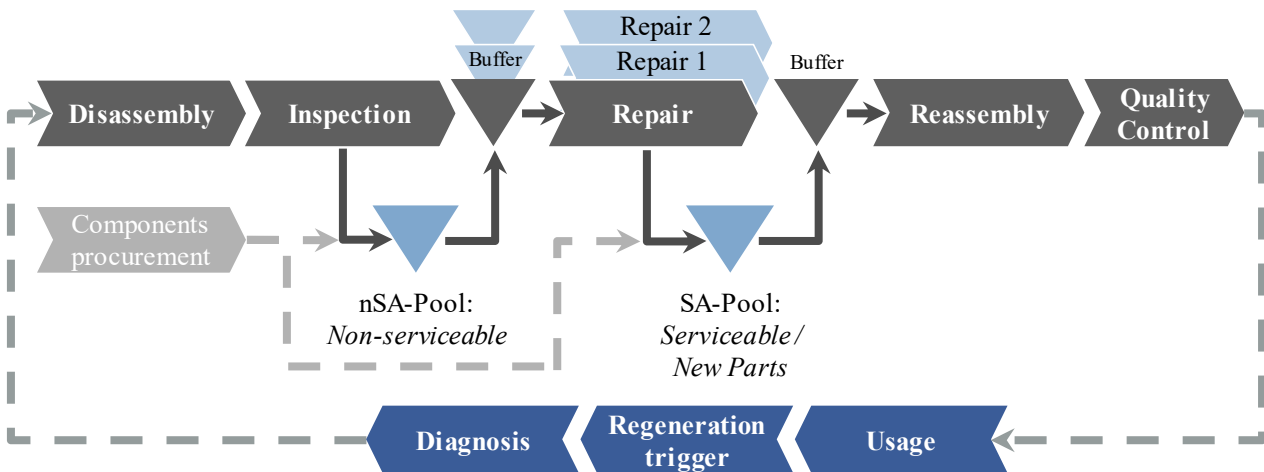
Repair 2
Repair 1
Buffer
Buffer
Disassembly
Inspection
Repair
Reassembly
Quality Control
Components procurement
nSA-Pool: *Non-serviceable*
SA-Pool: *Serviceable / New Parts*
Diagnosis
Regeneration trigger
Usage